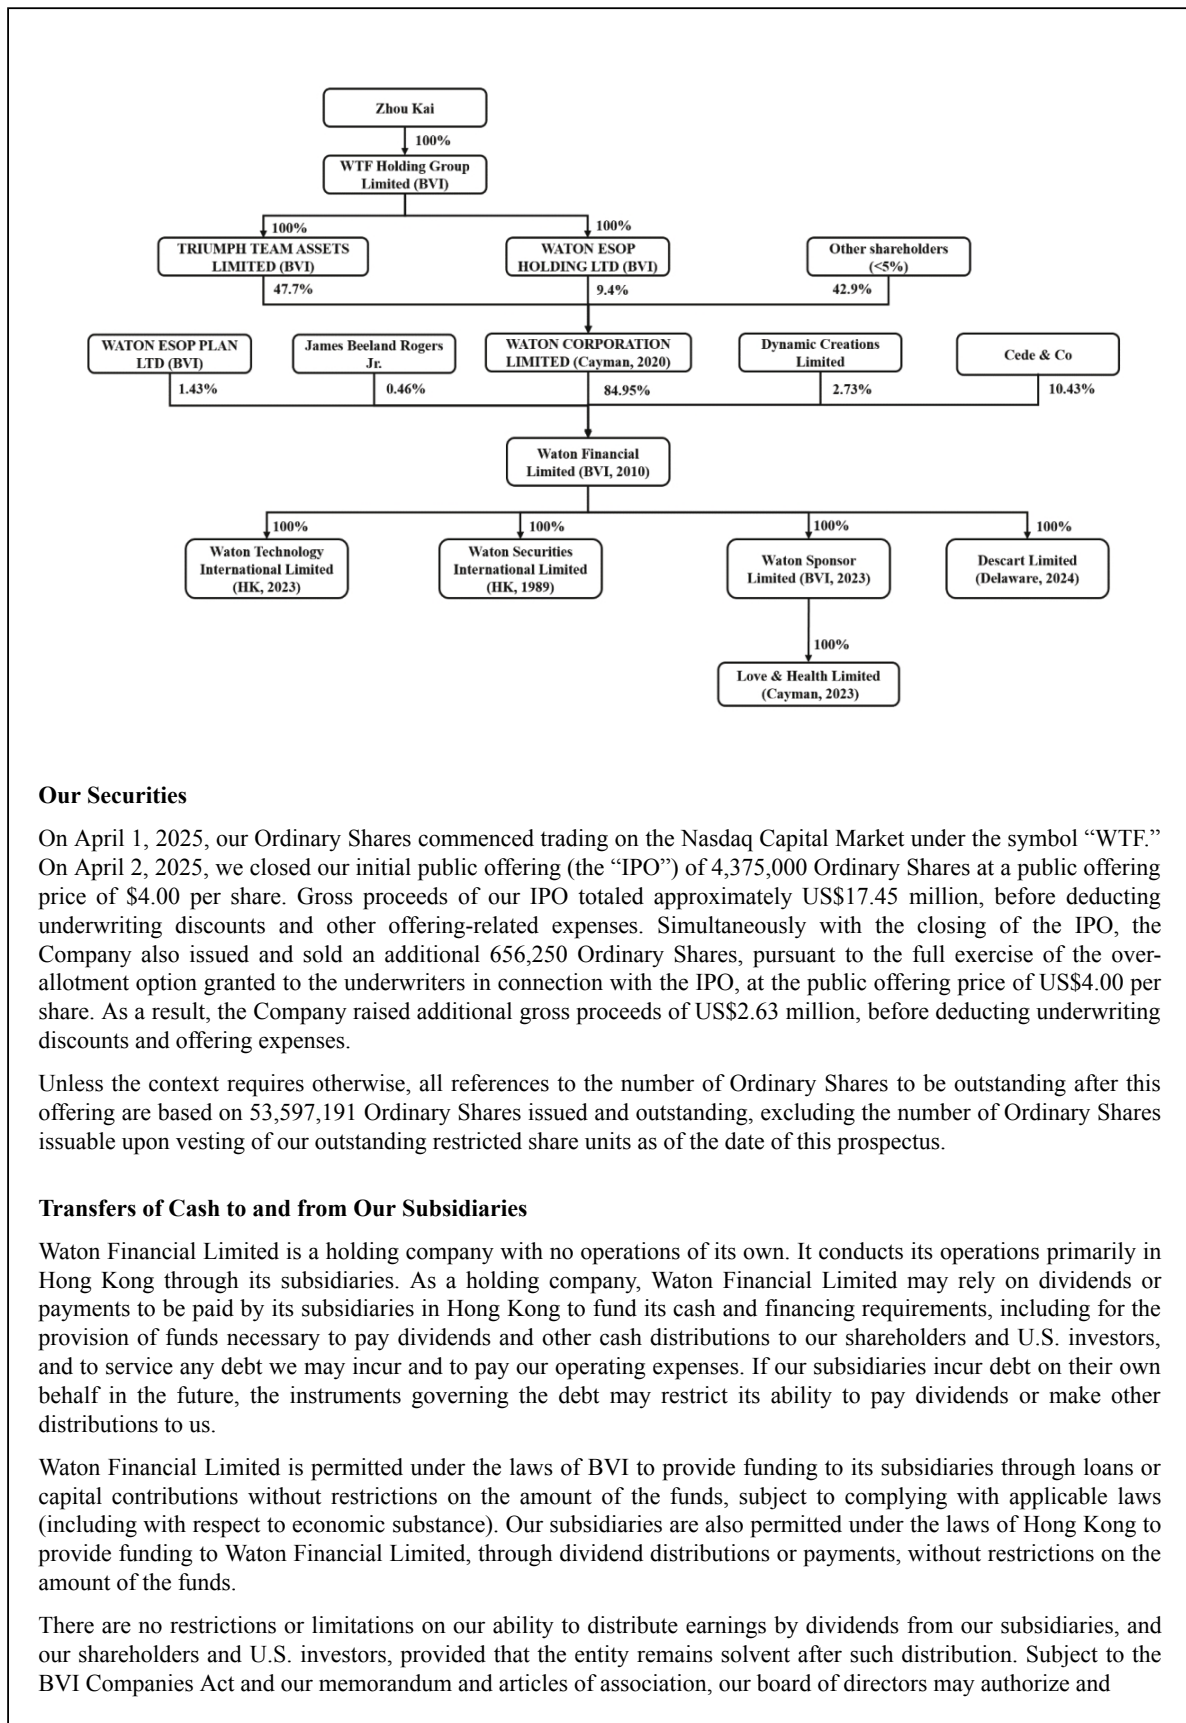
Zhou Kai

100%

WTF Holding Group Limited (BVI)

100%

100%

TRIUMPH TEAM ASSETS LIMITED (BVI)

WATON ESOP HOLDING LTD (BVI)

Other shareholders (<5%)

47.7%

9.4%

42.9%

WATON ESOP PLAN LTD (BVI)

James Beeland Rogers Jr.

WATON CORPORATION LIMITED (Cayman, 2020)

Dynamic Creations Limited

Cede & Co

1.43%

0.46%

84.95%

2.73%

10.43%

Waton Financial Limited (BVI, 2010)

100%

100%

100%

100%

Waton Technology International Limited (HK, 2023)

Waton Securities International Limited (HK, 1989)

Waton Sponsor Limited (BVI, 2023)

Descart Limited (Delaware, 2024)

100%

Love & Health Limited (Cayman, 2023)

**Our Securities**

On April 1, 2025, our Ordinary Shares commenced trading on the Nasdaq Capital Market under the symbol “WTF.” On April 2, 2025, we closed our initial public offering (the “IPO”) of 4,375,000 Ordinary Shares at a public offering price of \$4.00 per share. Gross proceeds of our IPO totaled approximately US\$17.45 million, before deducting underwriting discounts and other offering-related expenses. Simultaneously with the closing of the IPO, the Company also issued and sold an additional 656,250 Ordinary Shares, pursuant to the full exercise of the over-allotment option granted to the underwriters in connection with the IPO, at the public offering price of US\$4.00 per share. As a result, the Company raised additional gross proceeds of US\$2.63 million, before deducting underwriting discounts and offering expenses.

Unless the context requires otherwise, all references to the number of Ordinary Shares to be outstanding after this offering are based on 53,597,191 Ordinary Shares issued and outstanding, excluding the number of Ordinary Shares issuable upon vesting of our outstanding restricted share units as of the date of this prospectus.

**Transfers of Cash to and from Our Subsidiaries**

Waton Financial Limited is a holding company with no operations of its own. It conducts its operations primarily in Hong Kong through its subsidiaries. As a holding company, Waton Financial Limited may rely on dividends or payments to be paid by its subsidiaries in Hong Kong to fund its cash and financing requirements, including for the provision of funds necessary to pay dividends and other cash distributions to our shareholders and U.S. investors, and to service any debt we may incur and to pay our operating expenses. If our subsidiaries incur debt on their own behalf in the future, the instruments governing the debt may restrict its ability to pay dividends or make other distributions to us.

Waton Financial Limited is permitted under the laws of BVI to provide funding to its subsidiaries through loans or capital contributions without restrictions on the amount of the funds, subject to complying with applicable laws (including with respect to economic substance). Our subsidiaries are also permitted under the laws of Hong Kong to provide funding to Waton Financial Limited, through dividend distributions or payments, without restrictions on the amount of the funds.

There are no restrictions or limitations on our ability to distribute earnings by dividends from our subsidiaries, and our shareholders and U.S. investors, provided that the entity remains solvent after such distribution. Subject to the BVI Companies Act and our memorandum and articles of association, our board of directors may authorize and